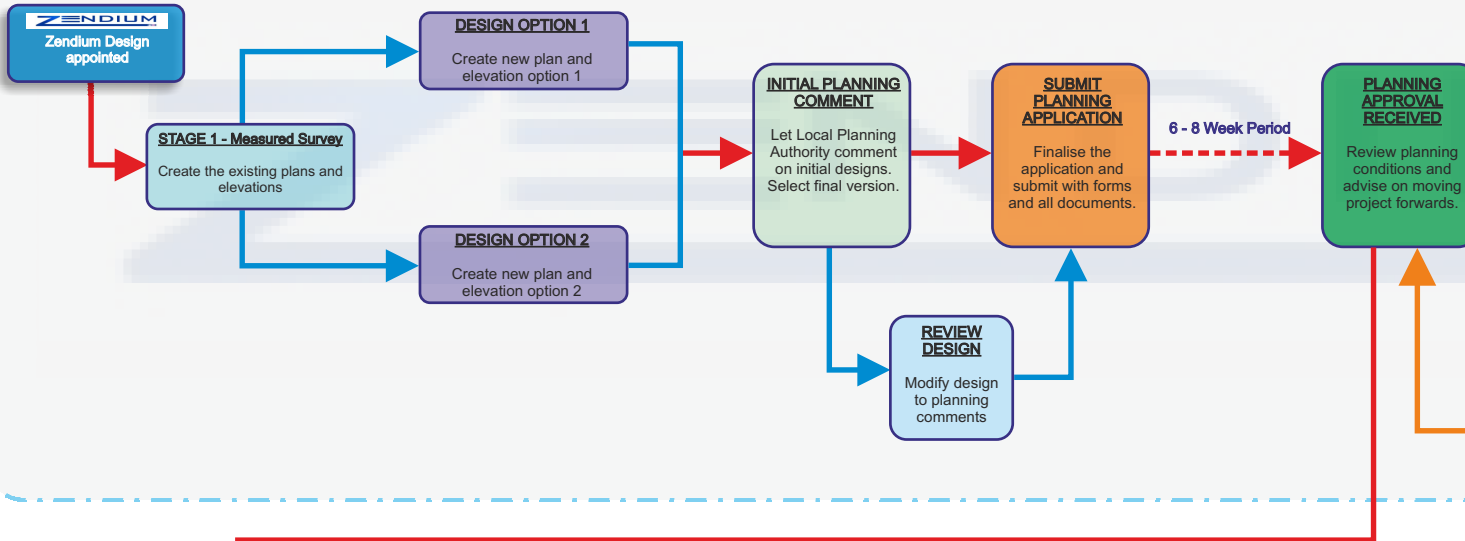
ZENDIUM
Zendium Design appointed

STAGE 1 - Measured Survey
Create the existing plans and elevations

DESIGN OPTION 1
Create new plan and elevation option 1

DESIGN OPTION 2
Create new plan and elevation option 2

INITIAL PLANNING COMMENT
Let Local Planning Authority comment on initial designs. Select final version.

REVIEW DESIGN
Modify design to planning comments

SUBMIT PLANNING APPLICATION
Finalise the application and submit with forms and all documents.

6 - 8 Week Period

PLANNING APPROVAL RECEIVED
Review planning conditions and advise on moving project forwards.